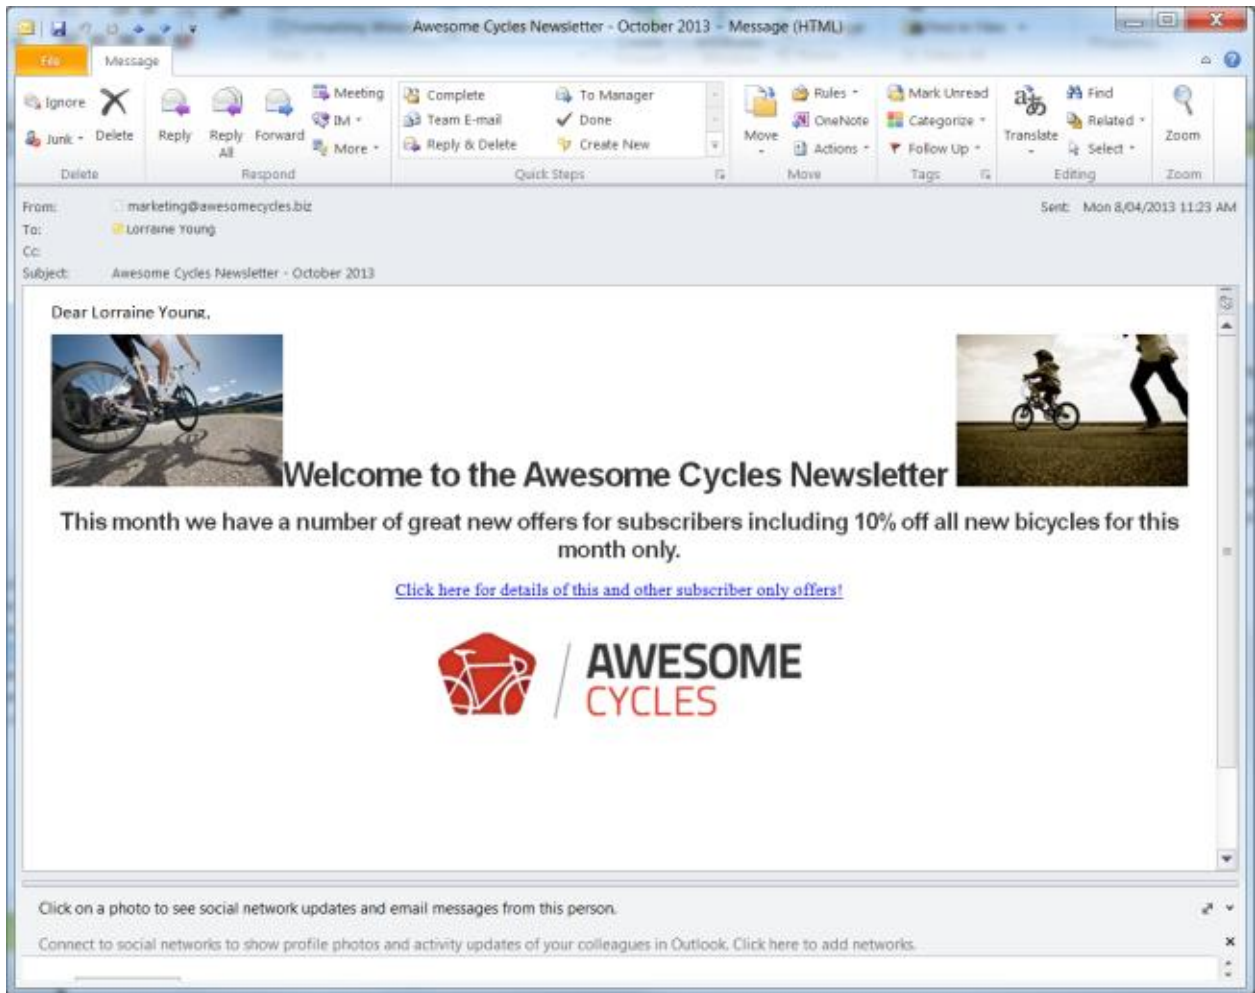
Awesome Cycles Newsletter - October 2013 - Message (HTML)

File | Message

Ignore | Junk | Delete
Delete

Reply | Reply All | Forward | Meeting | IM | More
Respond

Complete | Team E-mail | Reply & Delete | To Manager | Done | Create New
Quick Steps

Move | Rules | OneNote | Actions
Move

Mark Unread | Categorize | Follow Up
Tags

Translate | Find | Related | Select
Editing

Zoom
Zoom

From: marketing@awesomecycles.biz
To: Lorraine Young
Cc:
Subject: Awesome Cycles Newsletter - October 2013

Sent: Mon 8/04/2013 11:23 AM

Dear Lorraine Young,

Welcome to the Awesome Cycles Newsletter

This month we have a number of great new offers for subscribers including 10% off all new bicycles for this month only.

Click here for details of this and other subscriber only offers!

AWESOME CYCLES

Click on a photo to see social network updates and email messages from this person.

Connect to social networks to show profile photos and activity updates of your colleagues in Outlook. Click here to add networks.